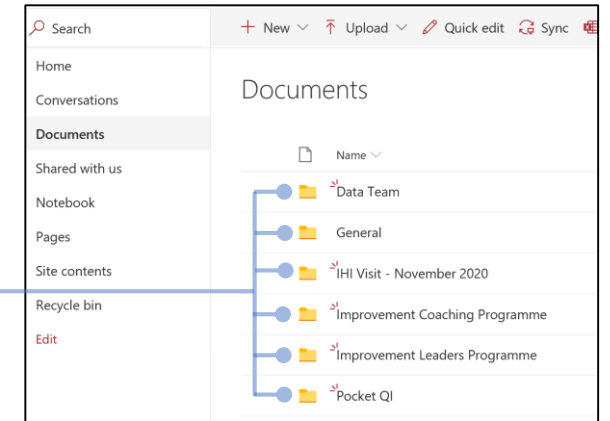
Search

+ New ∨ Upload ∨ Quick edit Sync

Home
Conversations
Documents
Shared with us
Notebook
Pages
Site contents
Recycle bin
Edit

Documents

Name ∨

Data Team
General
IHI Visit - November 2020
Improvement Coaching Programme
Improvement Leaders Programme
Pocket QI